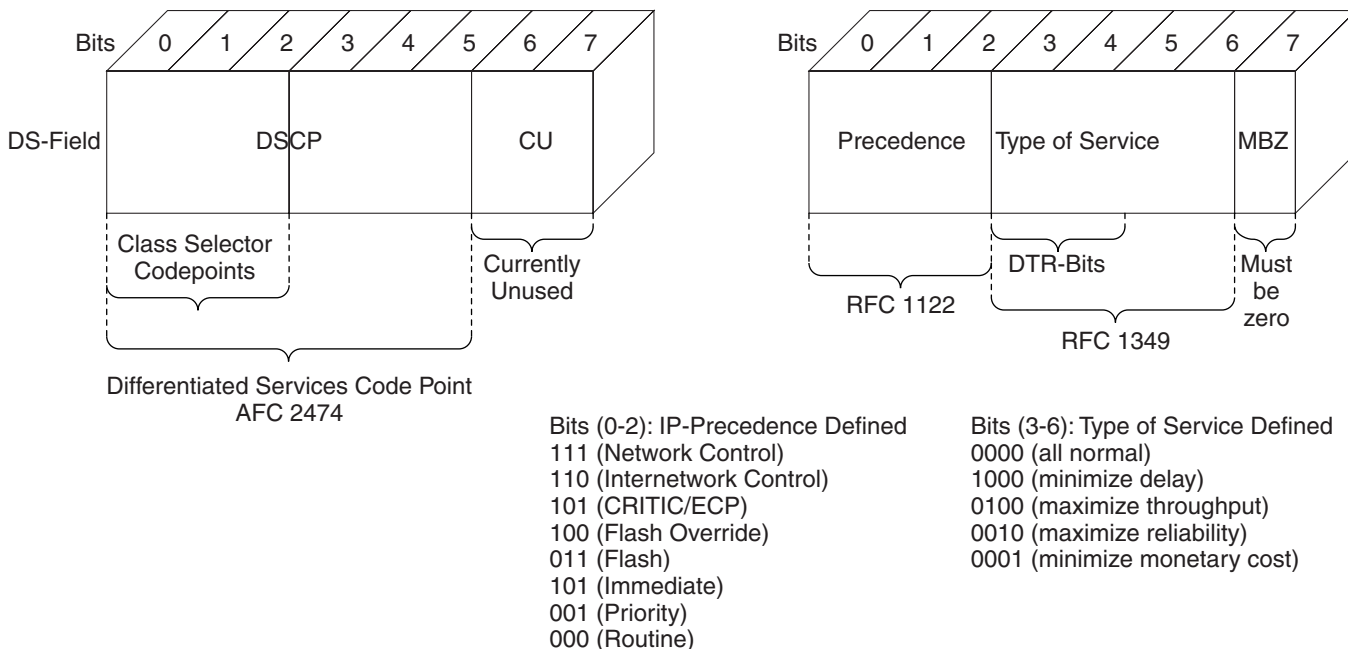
Bits 0 1 2 3 4 5 6 7

DS-Field DSCP CU

Class Selector Codepoints

Currently Unused

Differentiated Services Code Point AFC 2474

Bits 0 1 2 3 4 5 6 7

Precedence Type of Service MBZ

DTR-Bits

Must be zero

RFC 1122

RFC 1349

Bits (0-2): IP-Precedence Defined
111 (Network Control)
110 (Internetwork Control)
101 (CRITIC/ECP)
100 (Flash Override)
011 (Flash)
101 (Immediate)
001 (Priority)
000 (Routine)

Bits (3-6): Type of Service Defined
0000 (all normal)
1000 (minimize delay)
0100 (maximize throughput)
0010 (maximize reliability)
0001 (minimize monetary cost)